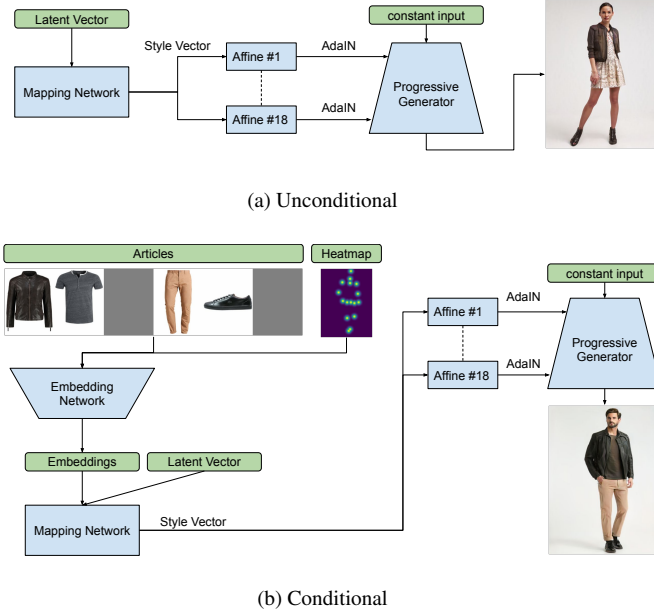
Latent Vector

Style Vector

Mapping Network

Affine #1

Affine #18

AdaIN

AdaIN

constant input

Progressive Generator

(a) Unconditional

Articles

Heatmap

Embedding Network

Embeddings

Latent Vector

Mapping Network

Style Vector

Affine #1

Affine #18

AdaIN

AdaIN

constant input

Progressive Generator

(b) Conditional